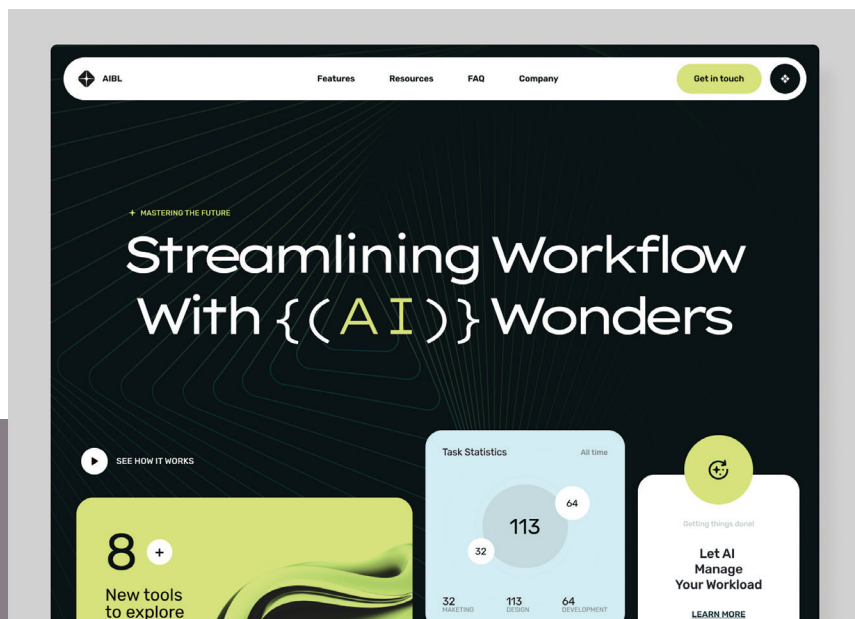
AIBL

Features Resources FAQ Company

Get in touch

MASTERING THE FUTURE

Streamlining Workflow With {(AI)} Wonders

SEE HOW IT WORKS

8 +

New tools to explore

Task Statistics All time

113

64

32

32 MAKETING
113 DESIGN
64 DEVELOPMENT

Getting things done!

Let AI Manage Your Workload

LEARN MORE